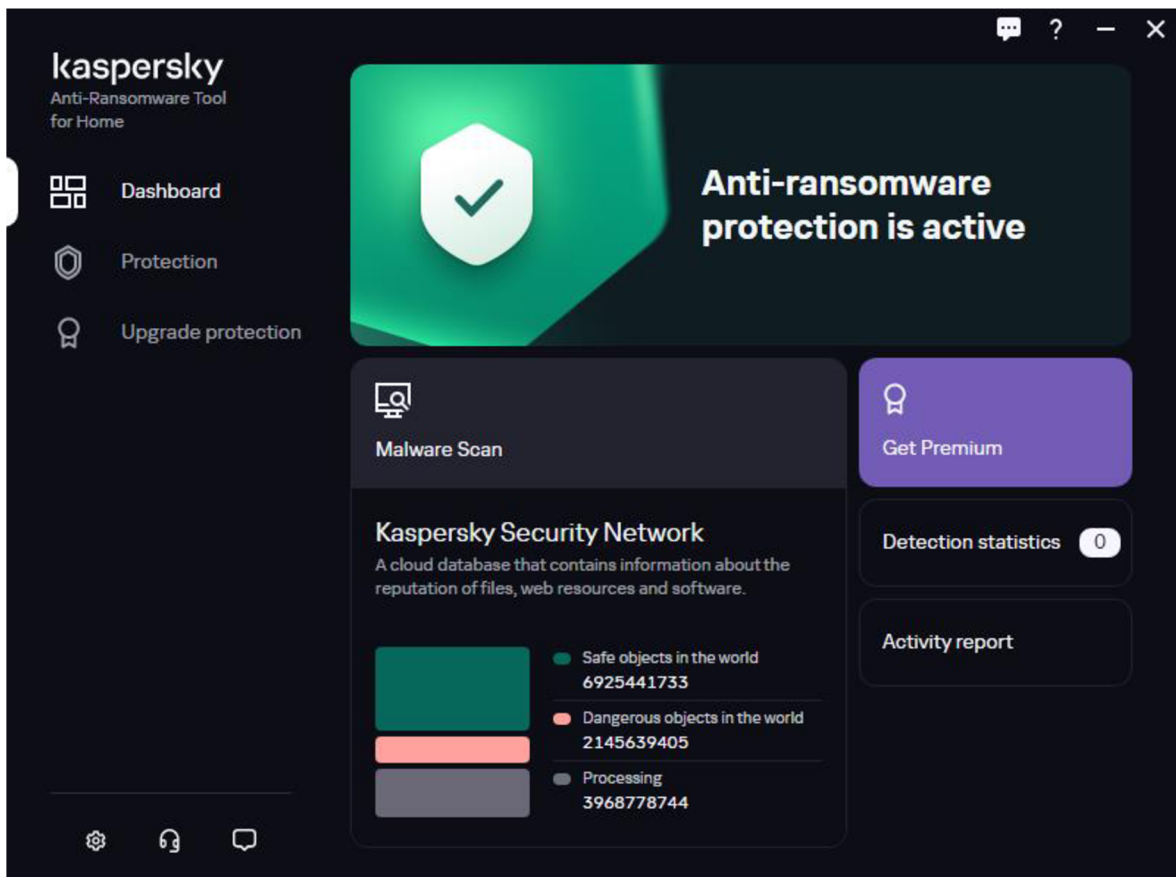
? – ✕

kaspersky
Anti-Ransomware Tool for Home

Dashboard

Protection

Upgrade protection

Anti-ransomware protection is active

Malware Scan

Get Premium

Kaspersky Security Network
A cloud database that contains information about the reputation of files, web resources and software.

Detection statistics 0

Activity report

Safe objects in the world
6925441733

Dangerous objects in the world
2145639405

Processing
3968778744